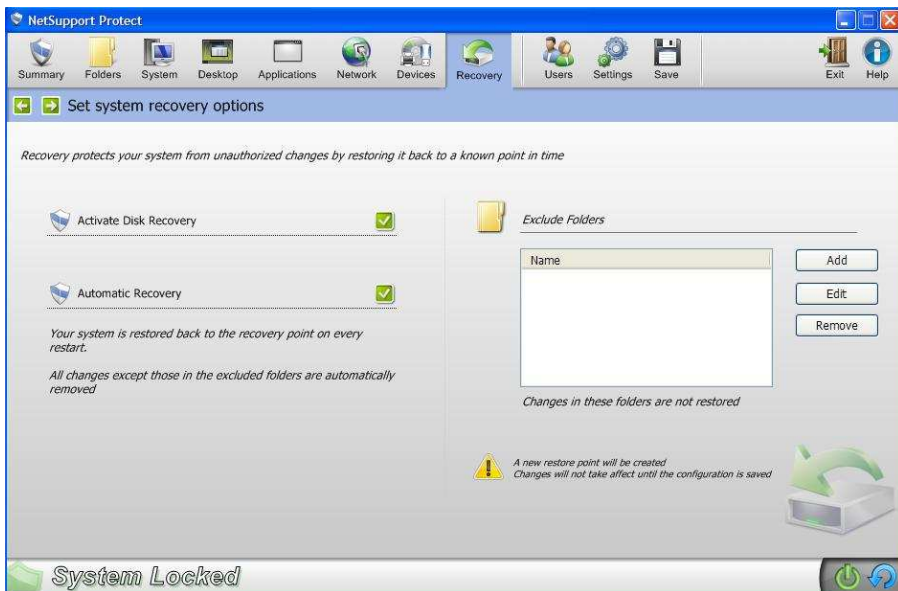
NetSupport Protect

Summary Folders System Desktop Applications Network Devices Recovery Users Settings Save Exit Help

Set system recovery options

Recovery protects your system from unauthorized changes by restoring it back to a known point in time

Activate Disk Recovery

Automatic Recovery

Your system is restored back to the recovery point on every restart.

All changes except those in the excluded folders are automatically removed

Exclude Folders

| Name |
|---|

Add

Edit

Remove

Changes in these folders are not restored

A new restore point will be created
Changes will not take affect until the configuration is saved

System Locked